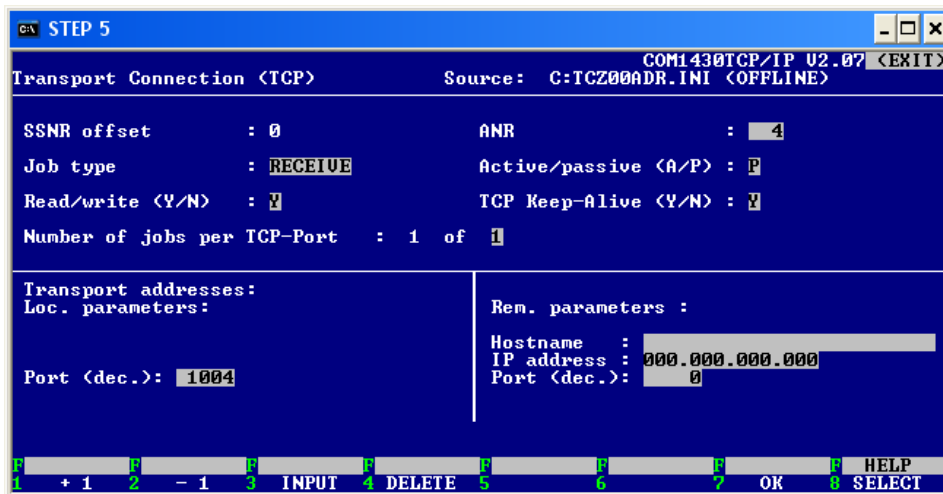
C:\ STEP 5

COM1430TCP/IP V2.07 <EXIT>
Transport Connection (TCP)    Source: C:TCZ00ADR.INI (OFFLINE)

SSNR offset : 0
ANR : 4
Job type : RECEIVE
Active/passive (A/P) : P
Read/write (Y/N) : Y
TCP Keep-Alive (Y/N) : Y
Number of jobs per TCP-Port : 1 of 1

Transport addresses:
Loc. parameters:

Port (dec.): 1004

Rem. parameters :

Hostname :
IP address : 000.000.000.000
Port (dec.): 0

| F1 | F2 | F3 | F4 | F5 | F6 | F7 | F8 |
|---|---|---|---|---|---|---|---|
| + 1 | - 1 | INPUT | DELETE | | | OK | HELP SELECT |